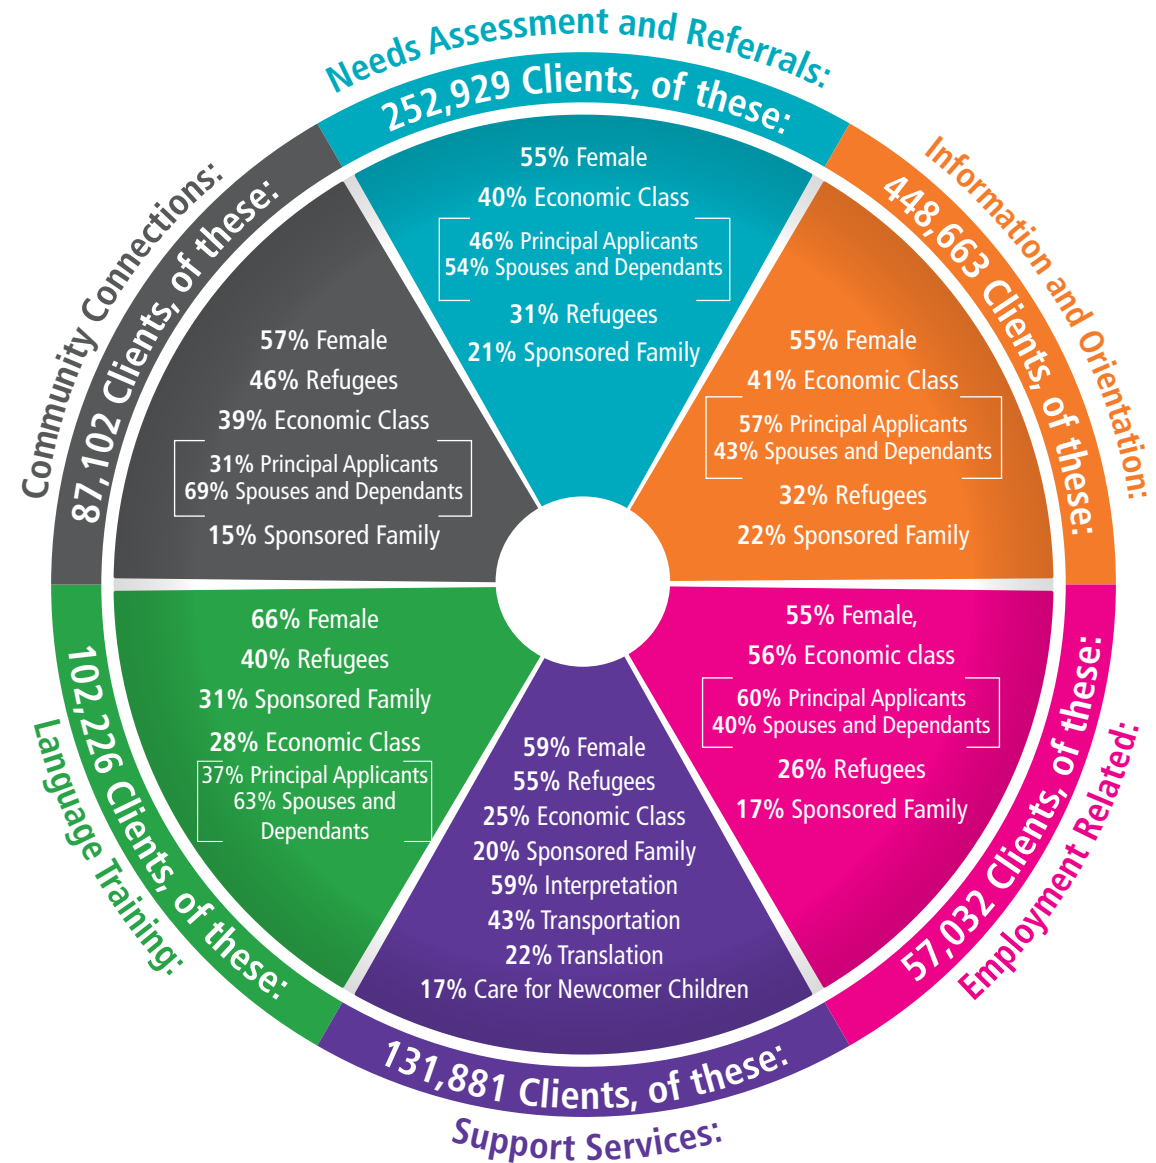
Needs Assessment and Referrals:
252,929 Clients, of these:
55% Female
40% Economic Class
46% Principal Applicants
54% Spouses and Dependants
31% Refugees
21% Sponsored Family

Information and Orientation:
448,663 Clients, of these:
55% Female
41% Economic Class
57% Principal Applicants
43% Spouses and Dependants
32% Refugees
22% Sponsored Family

Employment Related:
57,032 Clients, of these:
55% Female,
56% Economic class
60% Principal Applicants
40% Spouses and Dependants
26% Refugees
17% Sponsored Family

Support Services:
131,881 Clients, of these:
59% Female
55% Refugees
25% Economic Class
20% Sponsored Family
59% Interpretation
43% Transportation
22% Translation
17% Care for Newcomer Children

Language Training:
102,226 Clients, of these:
66% Female
40% Refugees
31% Sponsored Family
28% Economic Class
37% Principal Applicants
63% Spouses and Dependants

Community Connections:
87,102 Clients, of these:
57% Female
46% Refugees
39% Economic Class
31% Principal Applicants
69% Spouses and Dependants
15% Sponsored Family